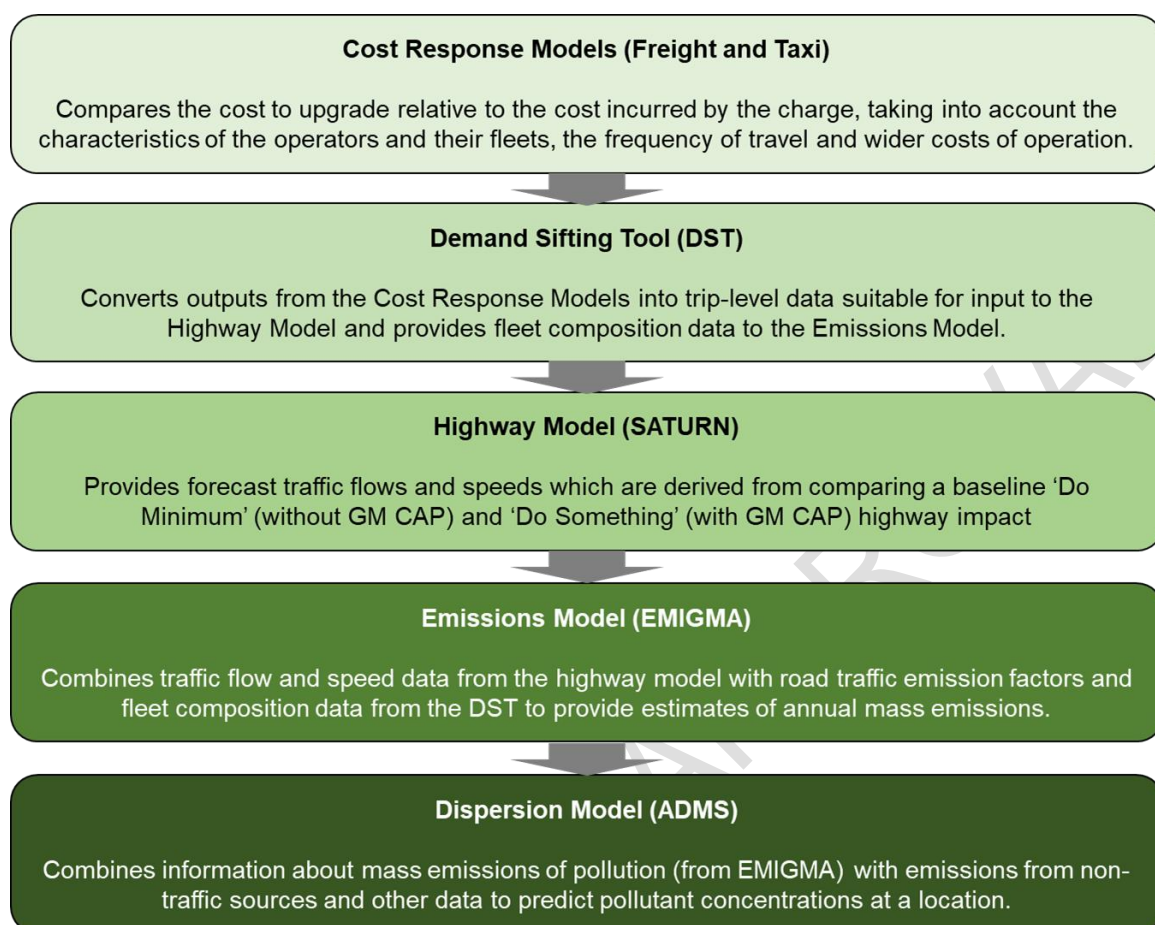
Cost Response Models (Freight and Taxi)

Compares the cost to upgrade relative to the cost incurred by the charge, taking into account the characteristics of the operators and their fleets, the frequency of travel and wider costs of operation.

Demand Sifting Tool (DST)

Converts outputs from the Cost Response Models into trip-level data suitable for input to the Highway Model and provides fleet composition data to the Emissions Model.

Highway Model (SATURN)

Provides forecast traffic flows and speeds which are derived from comparing a baseline 'Do Minimum' (without GM CAP) and 'Do Something' (with GM CAP) highway impact

Emissions Model (EMIGMA)

Combines traffic flow and speed data from the highway model with road traffic emission factors and fleet composition data from the DST to provide estimates of annual mass emissions.

Dispersion Model (ADMS)

Combines information about mass emissions of pollution (from EMIGMA) with emissions from non-traffic sources and other data to predict pollutant concentrations at a location.